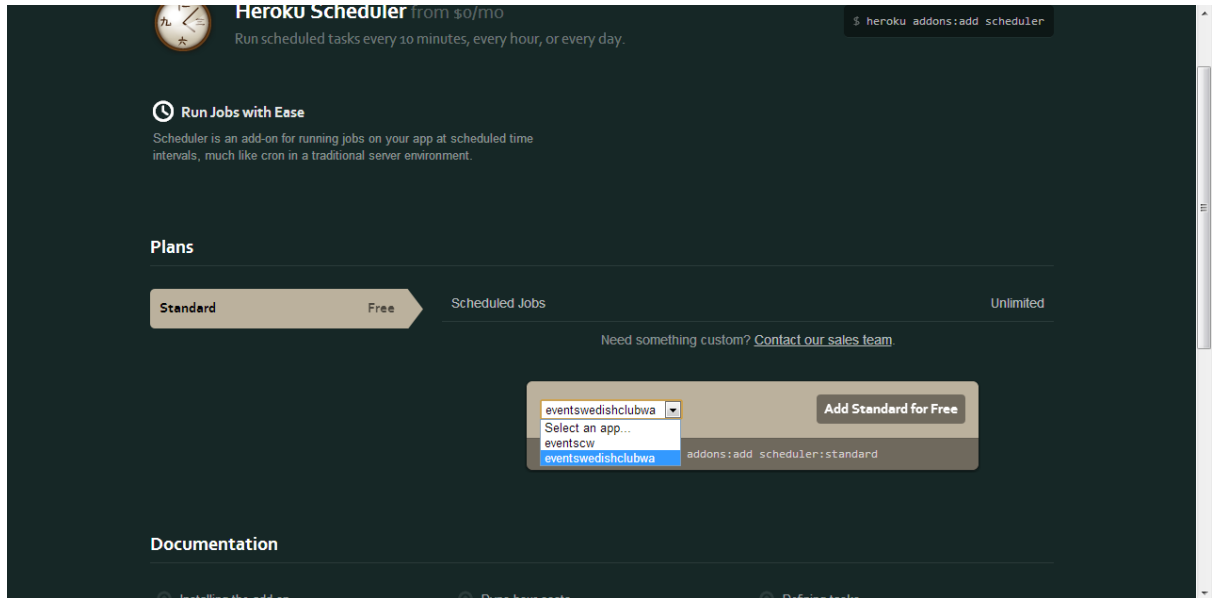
Heroku Scheduler from $0/mo
Run scheduled tasks every 10 minutes, every hour, or every day.

$ heroku addons:add scheduler

Run Jobs with Ease

Scheduler is an add-on for running jobs on your app at scheduled time intervals, much like cron in a traditional server environment.

Plans

Standard Free

Scheduled Jobs Unlimited

Need something custom? Contact our sales team.

eventswedishclubwa
Select an app...
eventscw
eventswedishclubwa

Add Standard for Free

addons:add scheduler:standard

Documentation

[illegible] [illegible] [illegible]